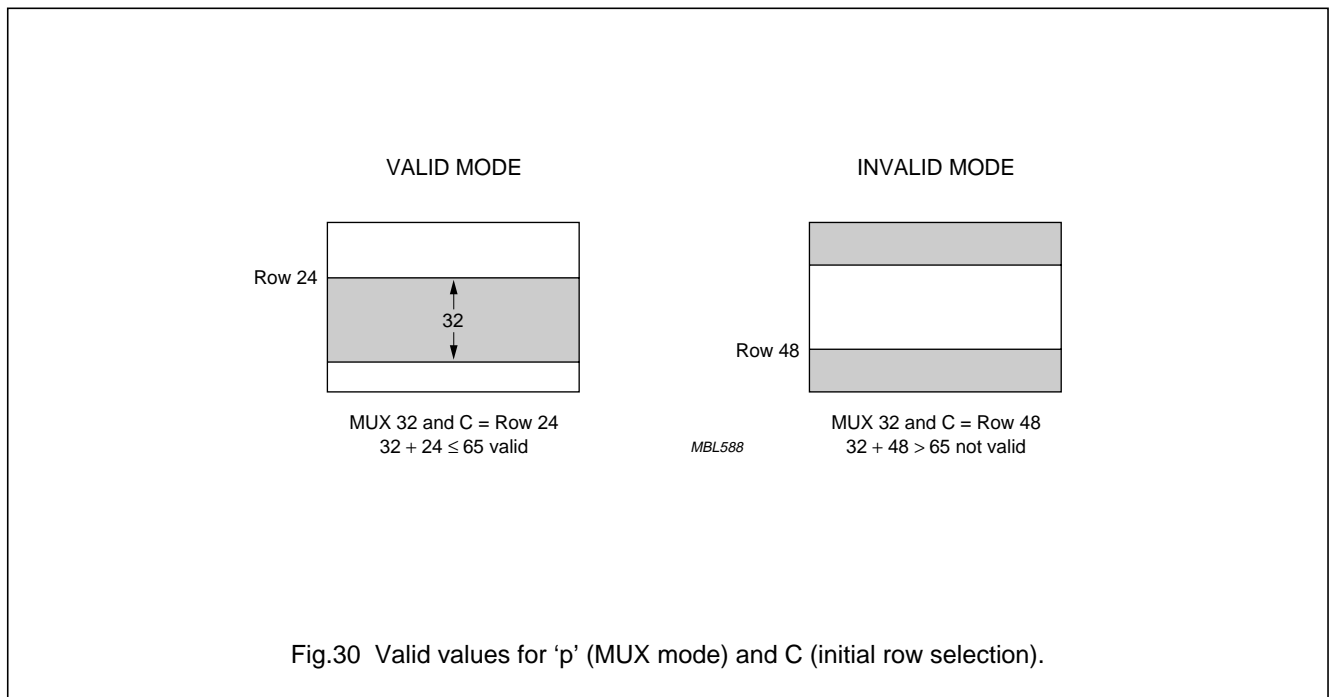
VALID MODE

Row 24

32

MUX 32 and C = Row 24
$32 + 24 \leq 65$ valid

INVALID MODE

Row 48

MUX 32 and C = Row 48
$32 + 48 > 65$ not valid

MBL588

Fig.30 Valid values for ‘p’ (MUX mode) and C (initial row selection).